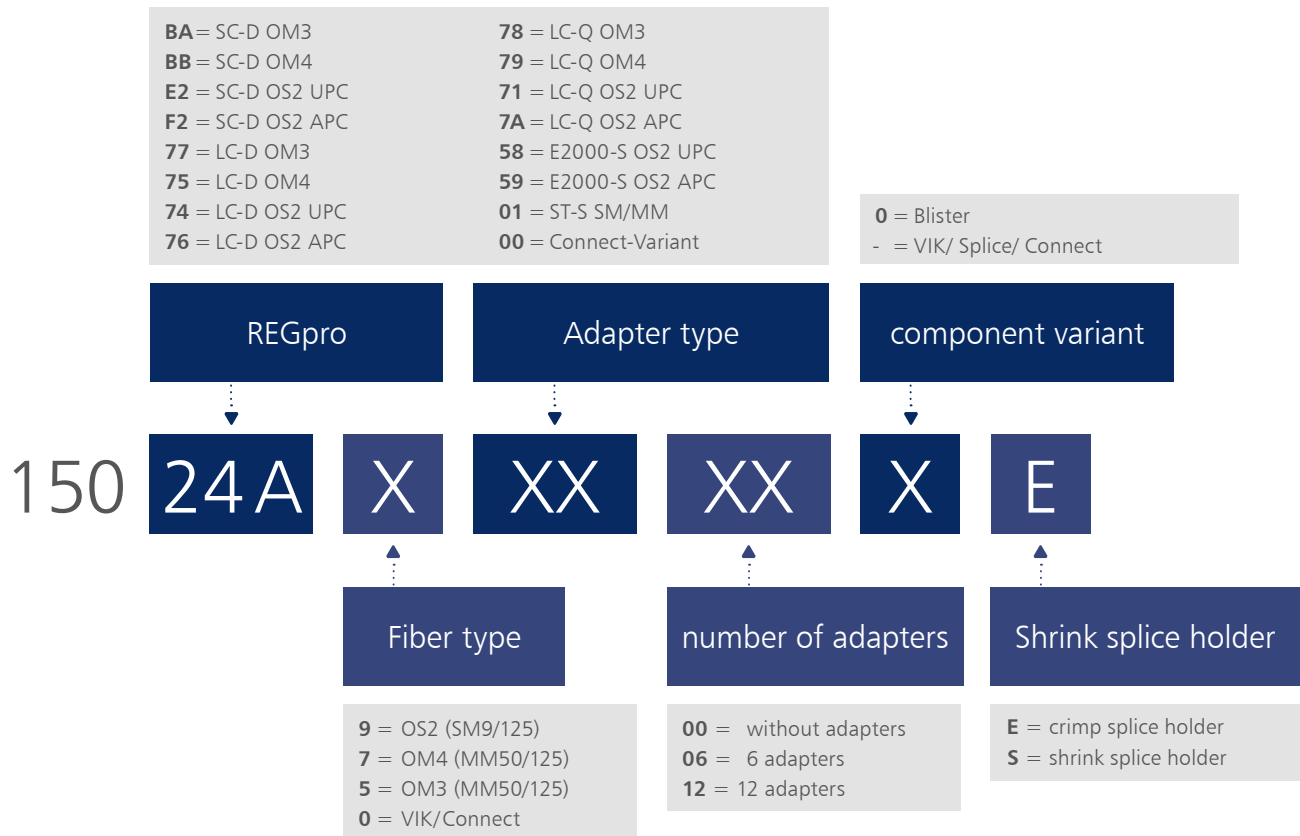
BA = SC-D OM3
BB = SC-D OM4
E2 = SC-D OS2 UPC
F2 = SC-D OS2 APC
77 = LC-D OM3
75 = LC-D OM4
74 = LC-D OS2 UPC
76 = LC-D OS2 APC

78 = LC-Q OM3
79 = LC-Q OM4
71 = LC-Q OS2 UPC
7A = LC-Q OS2 APC
58 = E2000-S OS2 UPC
59 = E2000-S OS2 APC
01 = ST-S SM/MM
00 = Connect-Variant

0 = Blister
- = VIK/ Splice/ Connect

REGpro

Adapter type

component variant

150 24A X XX XX X E

Fiber type

number of adapters

Shrink splice holder

9 = OS2 (SM9/125)
7 = OM4 (MM50/125)
5 = OM3 (MM50/125)
0 = VIK/Connect

00 = without adapters
06 = 6 adapters
12 = 12 adapters

E = crimp splice holder
S = shrink splice holder